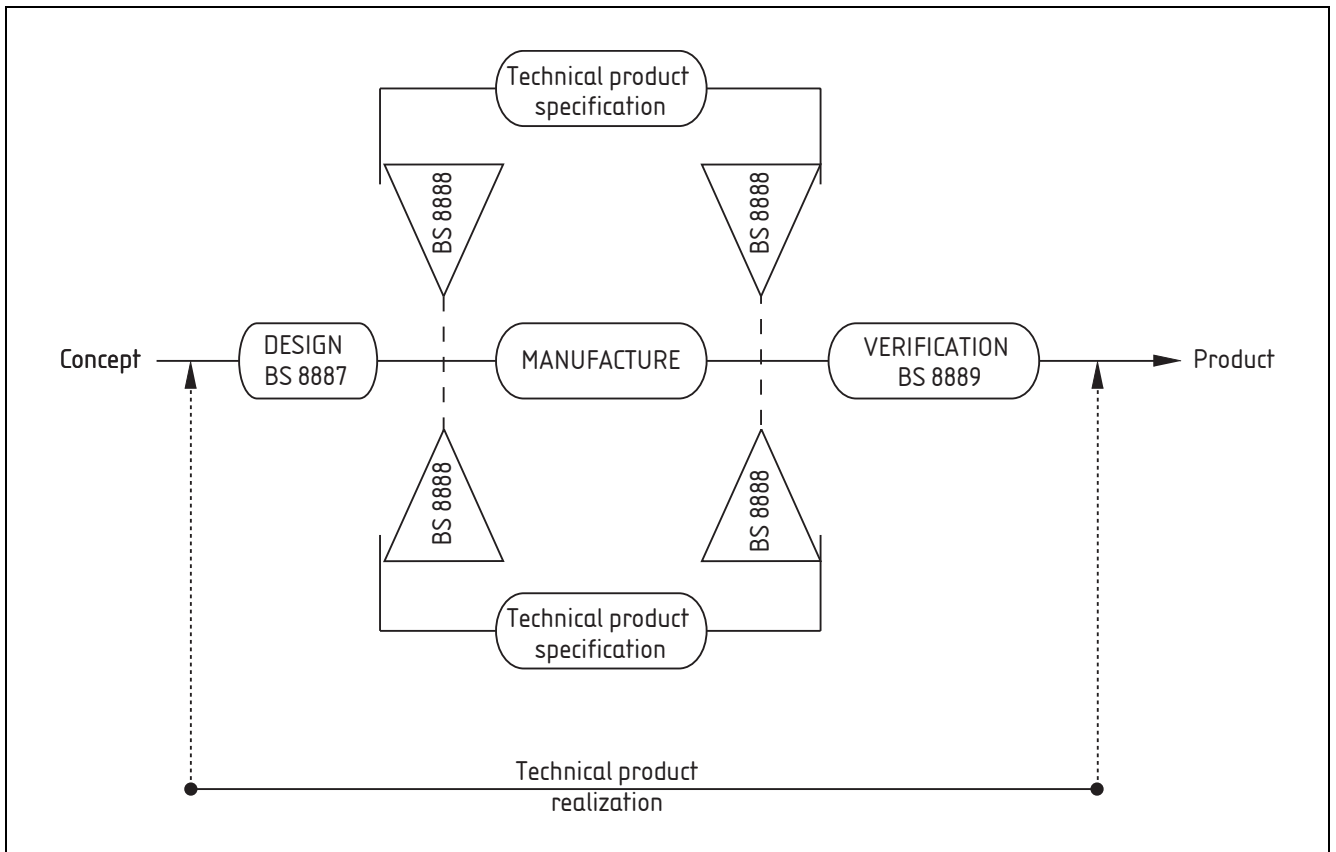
Technical product specification

BS 8888

BS 8888

Concept

DESIGN BS 8887

MANUFACTURE

VERIFICATION BS 8889

Product

BS 8888

BS 8888

Technical product specification

Technical product realization